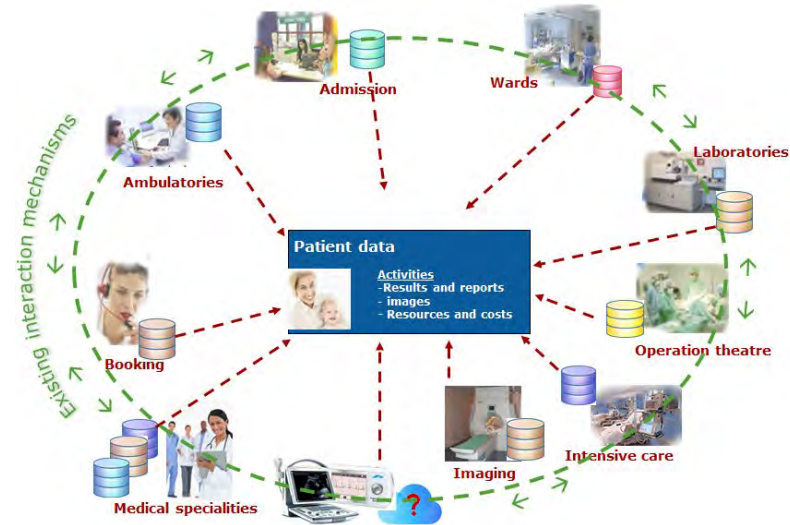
Admission

Wards

Laboratories

Ambulatories

Existing interaction mechanisms

Patient data

Activities
-Results and reports
- images
- Resources and costs

Booking

Operation theatre

Imaging

Intensive care

Medical specialities

?